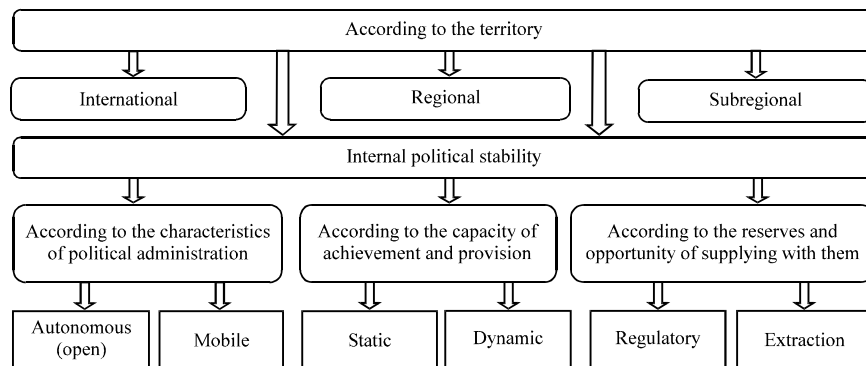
According to the territory

International

Regional

Subregional

Internal political stability

According to the characteristics of political administration

According to the capacity of achievement and provision

According to the reserves and opportunity of supplying with them

Autonomous (open)

Mobile

Static

Dynamic

Regulatory

Extraction